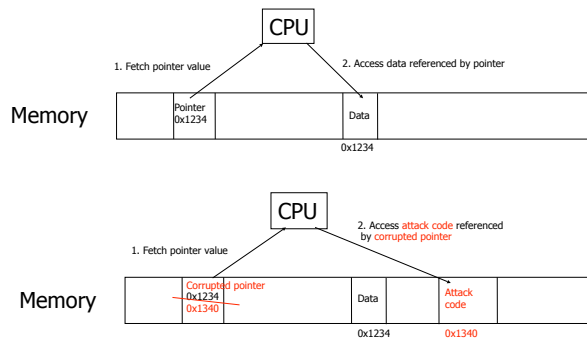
CPU

1. Fetch pointer value

2. Access data referenced by pointer

Memory

Pointer
0x1234

Data

0x1234

CPU

2. Access attack code referenced by corrupted pointer

1. Fetch pointer value

Memory

Corrupted pointer
0x1234
0x1340

Data

Attack code

0x1234

0x1340